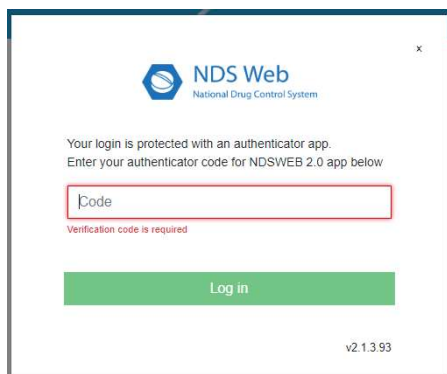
x

NDS Web
National Drug Control System

Your login is protected with an authenticator app.
Enter your authenticator code for NDSWEB 2.0 app below

Code

Verification code is required

Log in

v2.1.3.93